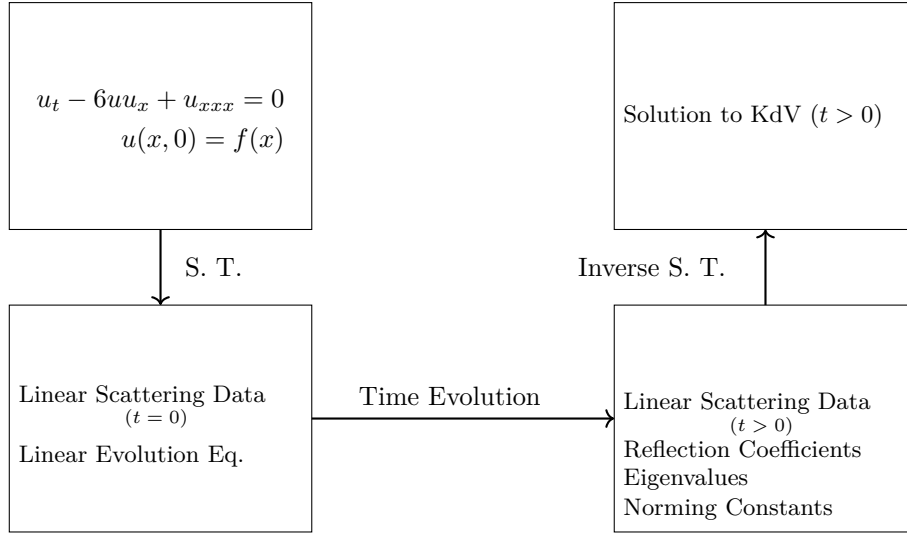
$u_t - 6uu_x + u_{xxx} = 0$
$u(x, 0) = f(x)$

Solution to KdV $(t > 0)$

S. T.

Inverse S. T.

Linear Scattering Data
$(t = 0)$
Linear Evolution Eq.

Time Evolution

Linear Scattering Data
$(t > 0)$
Reflection Coefficients
Eigenvalues
Norming Constants